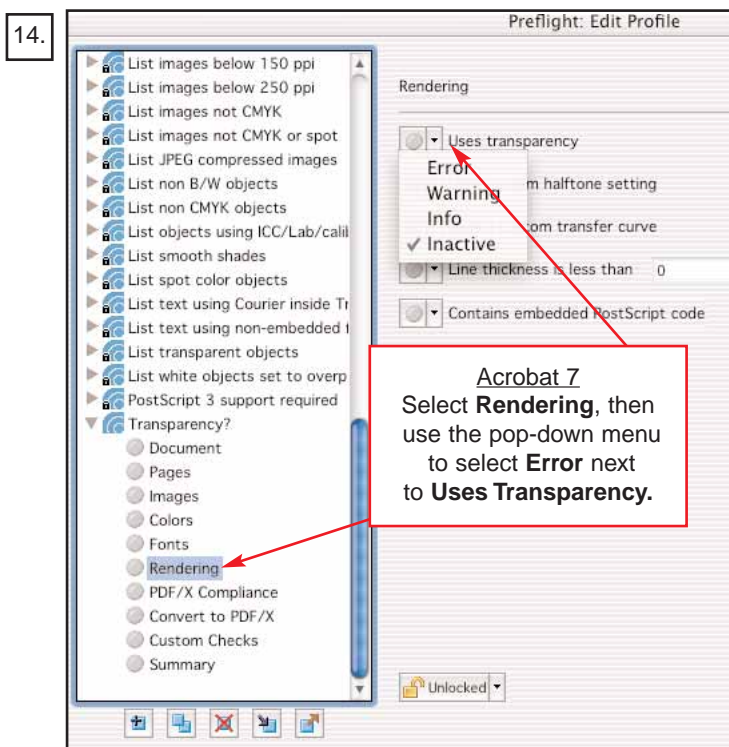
14.

Preflight: Edit Profile

List images below 150 ppi
List images below 250 ppi
List images not CMYK
List images not CMYK or spot
List JPEG compressed images
List non B/W objects
List non CMYK objects
List objects using ICC/Lab/calil
List smooth shades
List spot color objects
List text using Courier inside Tr
List text using non-embedded f
List transparent objects
List white objects set to overp
PostScript 3 support required
Transparency?
Document
Pages
Images
Colors
Fonts
Rendering
PDF/X Compliance
Convert to PDF/X
Custom Checks
Summary

Rendering

Uses transparency
Error
Warning
Info
✓ Inactive
m halftone setting
om transfer curve
Line thickness is less than 0
Contains embedded PostScript code

Acrobat 7
Select **Rendering**, then use the pop-down menu to select **Error** next to **Uses Transparency.**

Unlocked